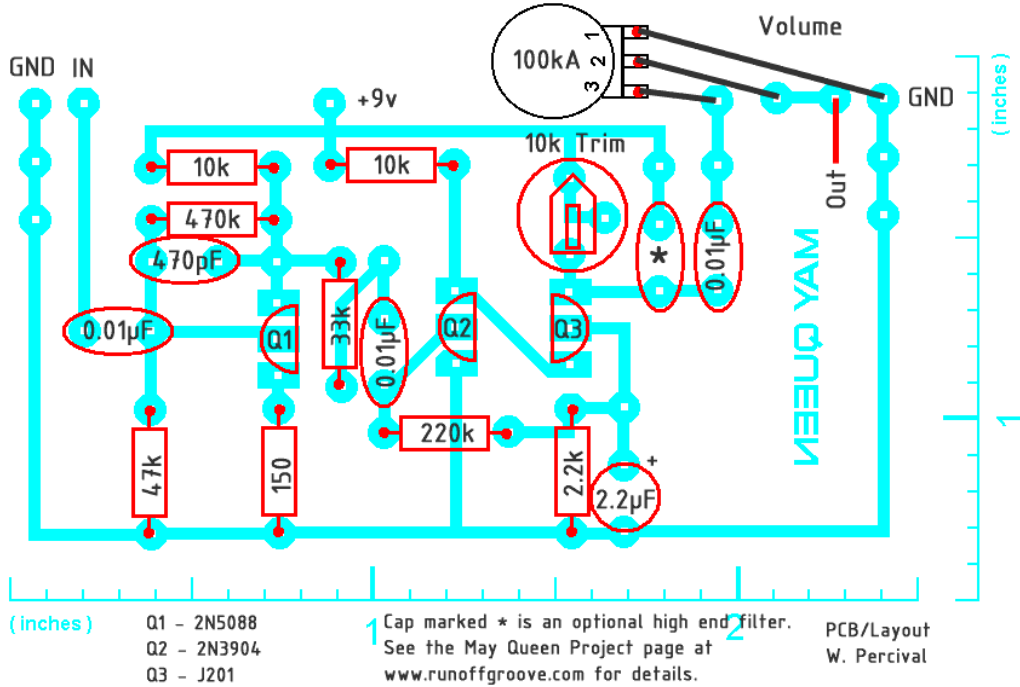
Volume

100kA

1
2
3

GND IN

+9v

GND

10k Trim

10k

10k

470k

470pF

0.01µF

Q1

33k

0.01µF

Q2

Q3

*

0.01µF

Out

MAY QUEEN

220k

47k

150

2.2k

2.2µF

+

(inches)

1

(inches)

1

2

Q1 - 2N5088
Q2 - 2N3904
Q3 - J201

Cap marked * is an optional high end filter. See the May Queen Project page at www.runoffgroove.com for details.

PCB/Layout
W. Percival